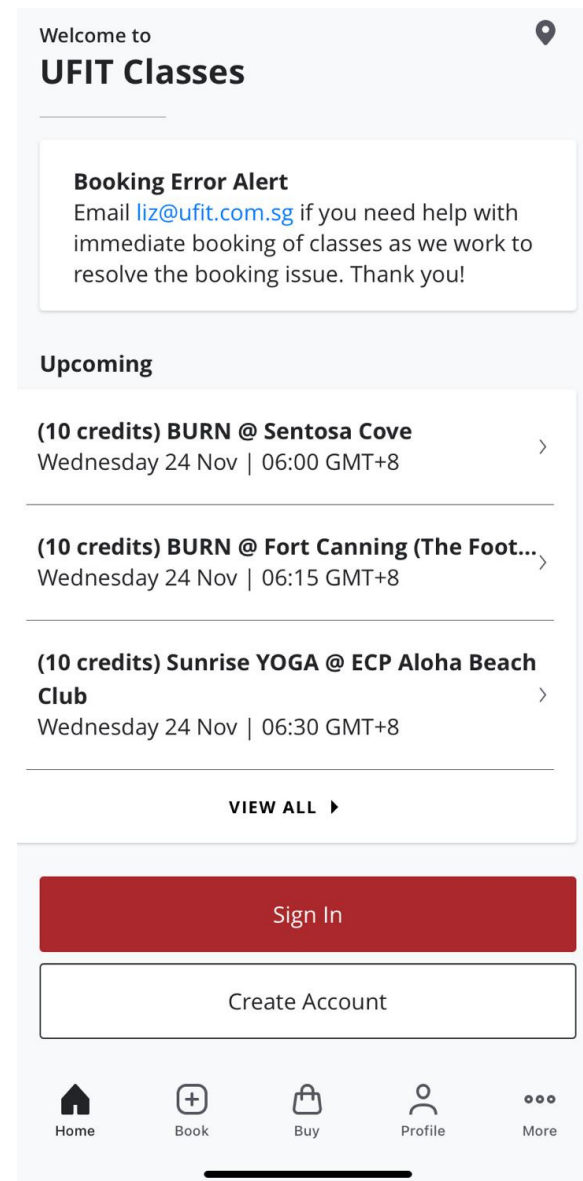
Welcome to
UFIT Classes

Booking Error Alert
Email liz@ufit.com.sg if you need help with immediate booking of classes as we work to resolve the booking issue. Thank you!

Upcoming

(10 credits) BURN @ Sentosa Cove
Wednesday 24 Nov | 06:00 GMT+8

(10 credits) BURN @ Fort Canning (The Foot...
Wednesday 24 Nov | 06:15 GMT+8

(10 credits) Sunrise YOGA @ ECP Aloha Beach Club
Wednesday 24 Nov | 06:30 GMT+8

VIEW ALL

Sign In

Create Account

Home
Book
Buy
Profile
More